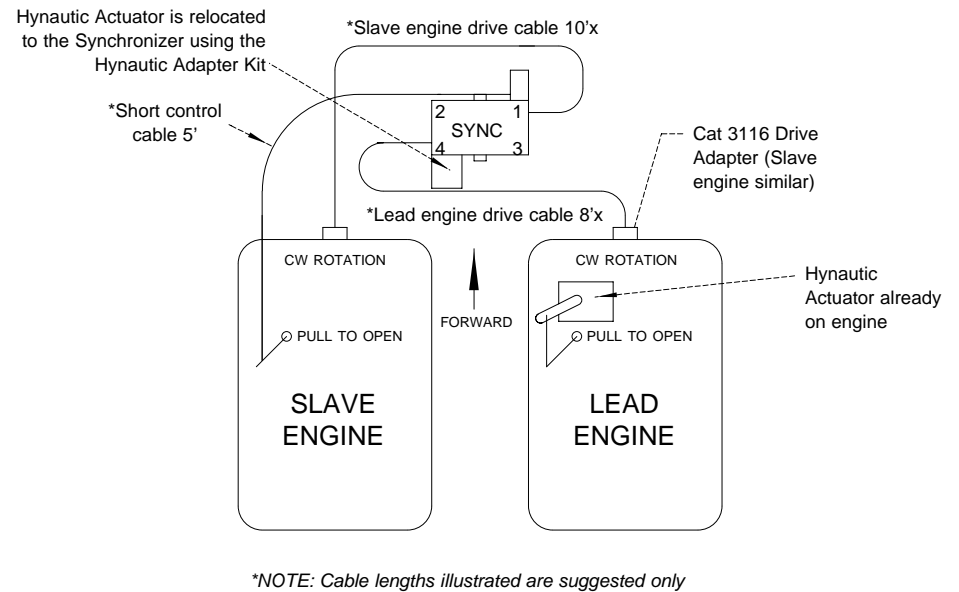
Hynautic Actuator is relocated to the Synchronizer using the Hynautic Adapter Kit

*Slave engine drive cable 10'x

*Short control cable 5'

2
1
SYNC
4
3

Cat 3116 Drive Adapter (Slave engine similar)

*Lead engine drive cable 8'x

CW ROTATION

CW ROTATION

Hynautic Actuator already on engine

FORWARD

PULL TO OPEN

PULL TO OPEN

SLAVE ENGINE

LEAD ENGINE

*NOTE: Cable lengths illustrated are suggested only